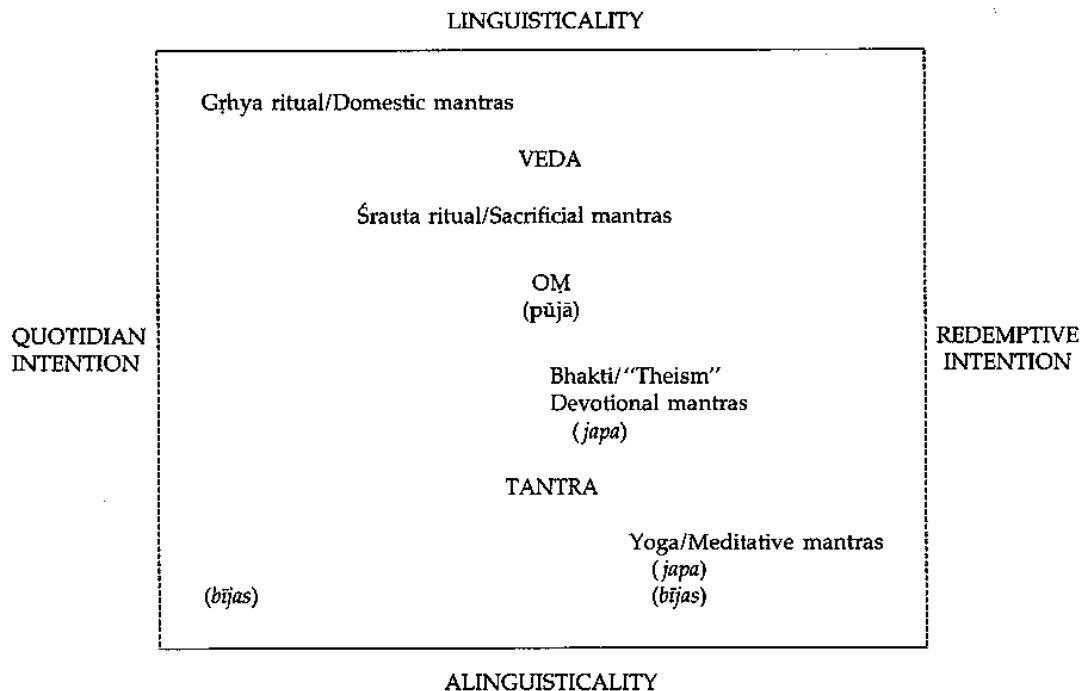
LINGUISTICALITY

Gṛhya ritual/Domestic mantras

VEDA

Śrauta ritual/Sacrificial mantras

OṂ
(pūjā)

QUOTIDIAN INTENTION

REDEMPTIVE INTENTION

Bhakti/"Theism"
Devotional mantras
(*japa*)

TANTRA

Yoga/Meditative mantras
(*japa*)
(*bījas*)

(*bījas*)

ALINGUISTICALITY